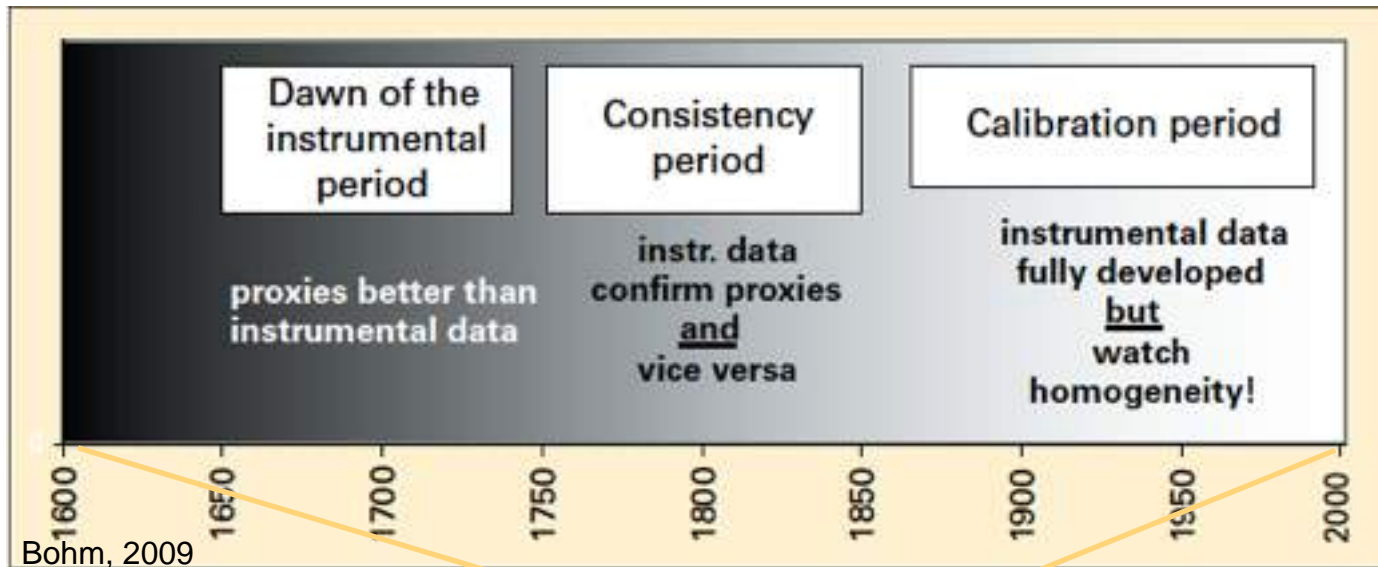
Dawn of the instrumental period

Consistency period

Calibration period

proxies better than instrumental data

instr. data confirm proxies and vice versa

instrumental data fully developed but watch homogeneity!

1600
1650
1700
1750
1800
1850
1900
1950
2000

Bohm, 2009